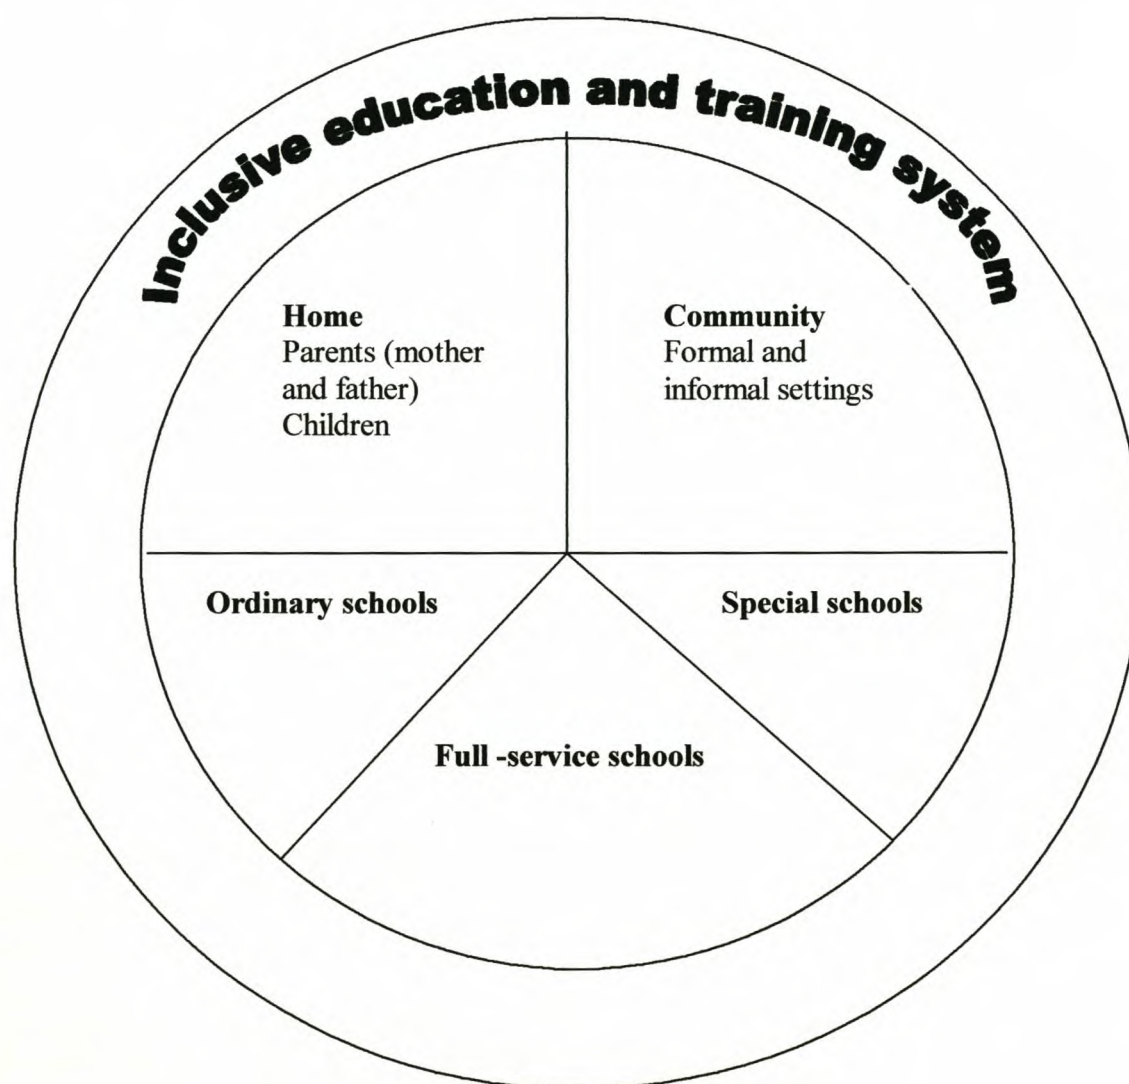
Inclusive education and training system

**Home**
Parents (mother and father)
Children

**Community**
Formal and informal settings

**Ordinary schools**

**Special schools**

**Full -service schools**